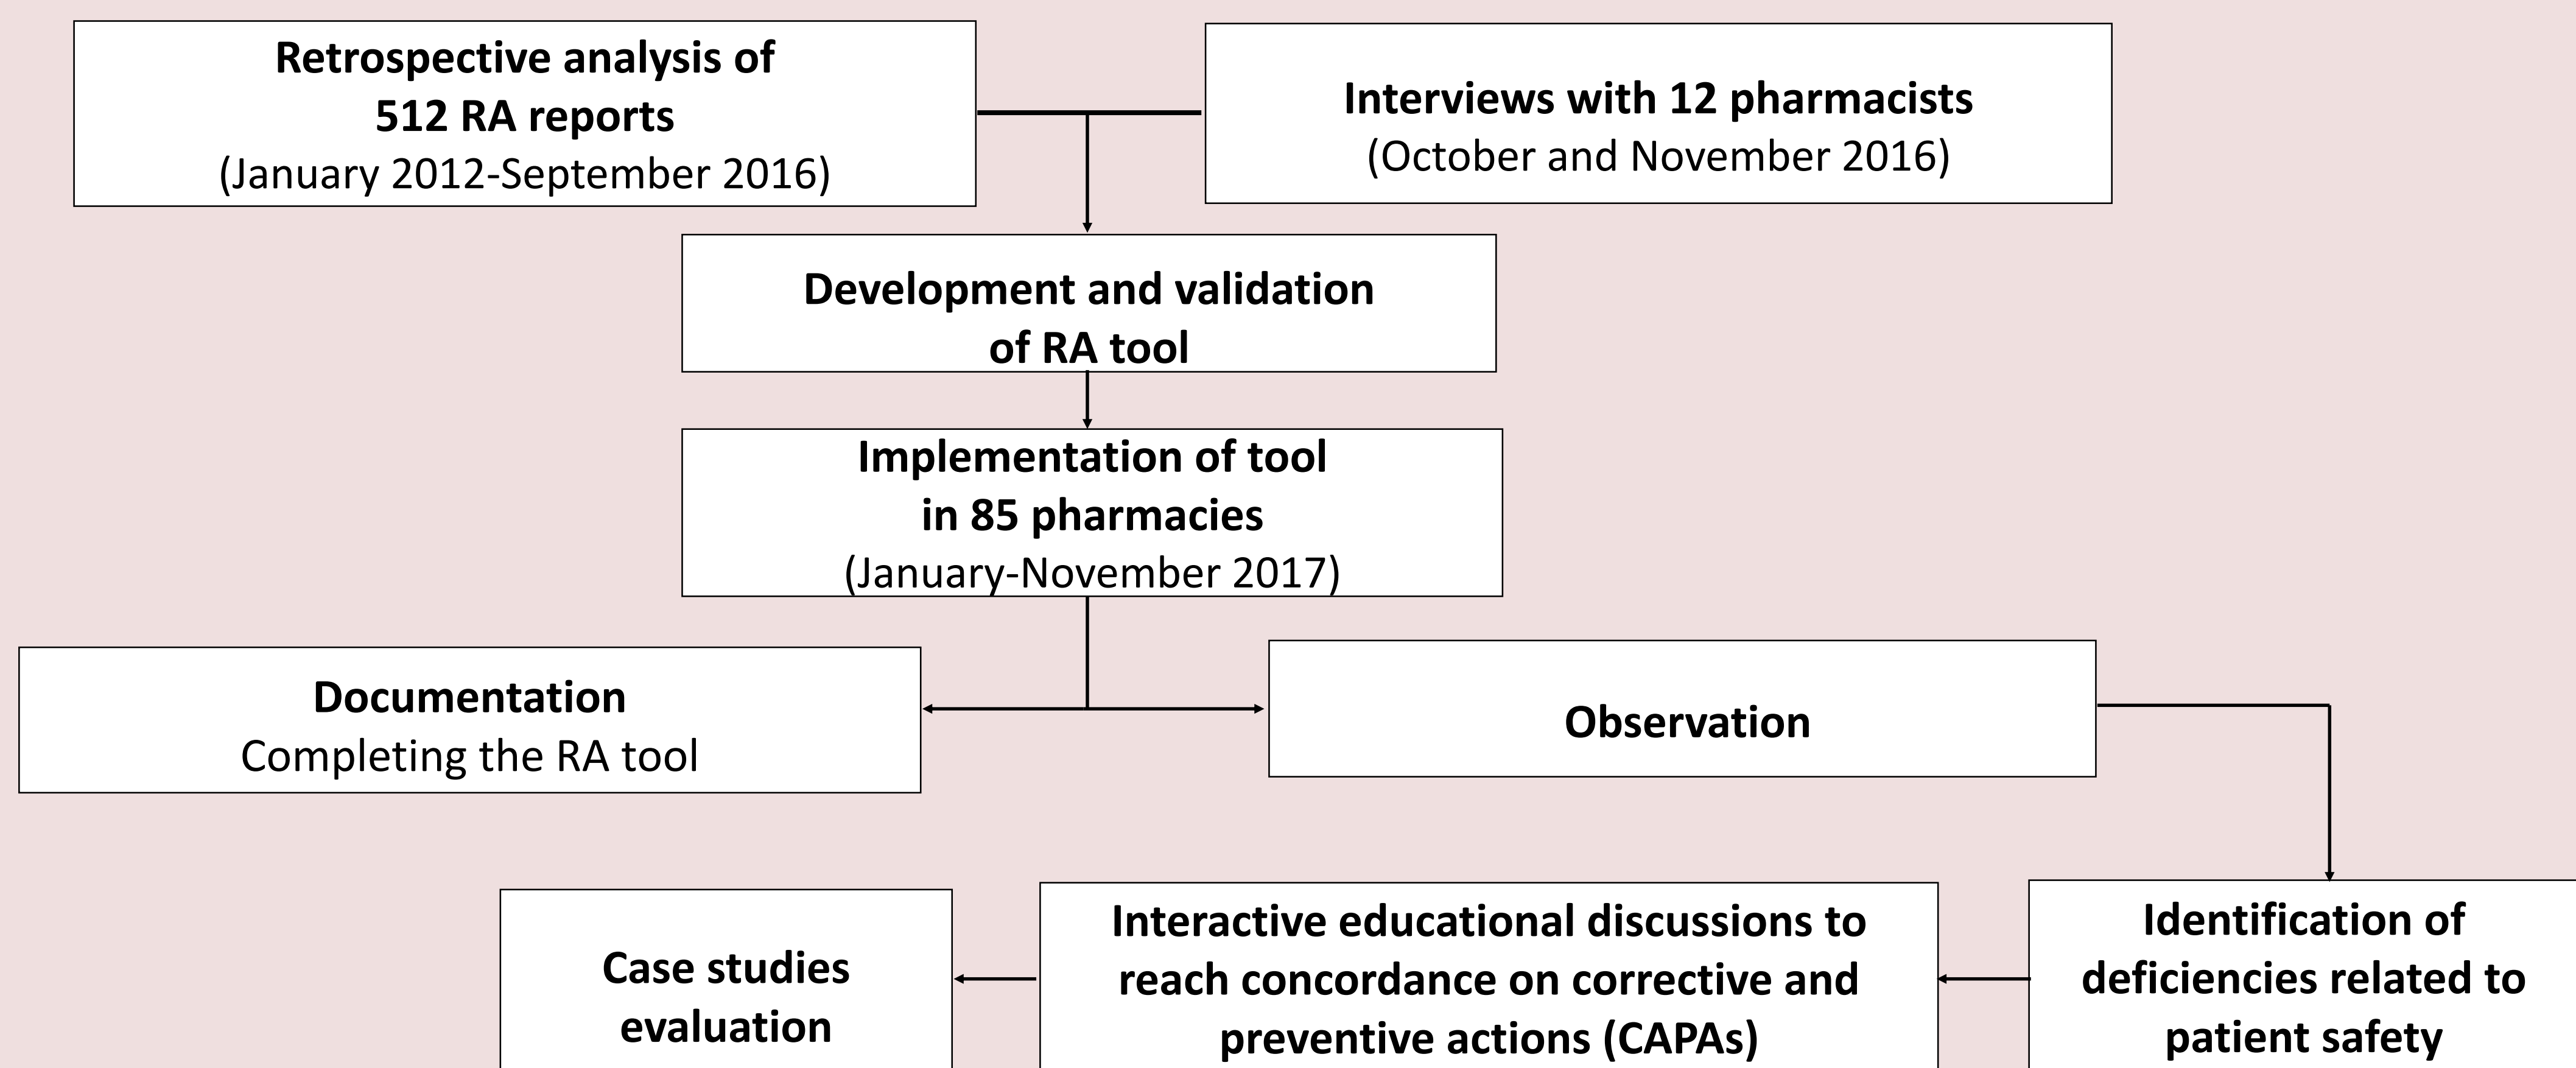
Retrospective analysis of 512 RA reports
(January 2012-September 2016)

Interviews with 12 pharmacists
(October and November 2016)

Development and validation of RA tool

Implementation of tool in 85 pharmacies
(January-November 2017)

Documentation
Completing the RA tool

Observation

Identification of deficiencies related to patient safety

Interactive educational discussions to reach concordance on corrective and preventive actions (CAPAs)

Case studies evaluation